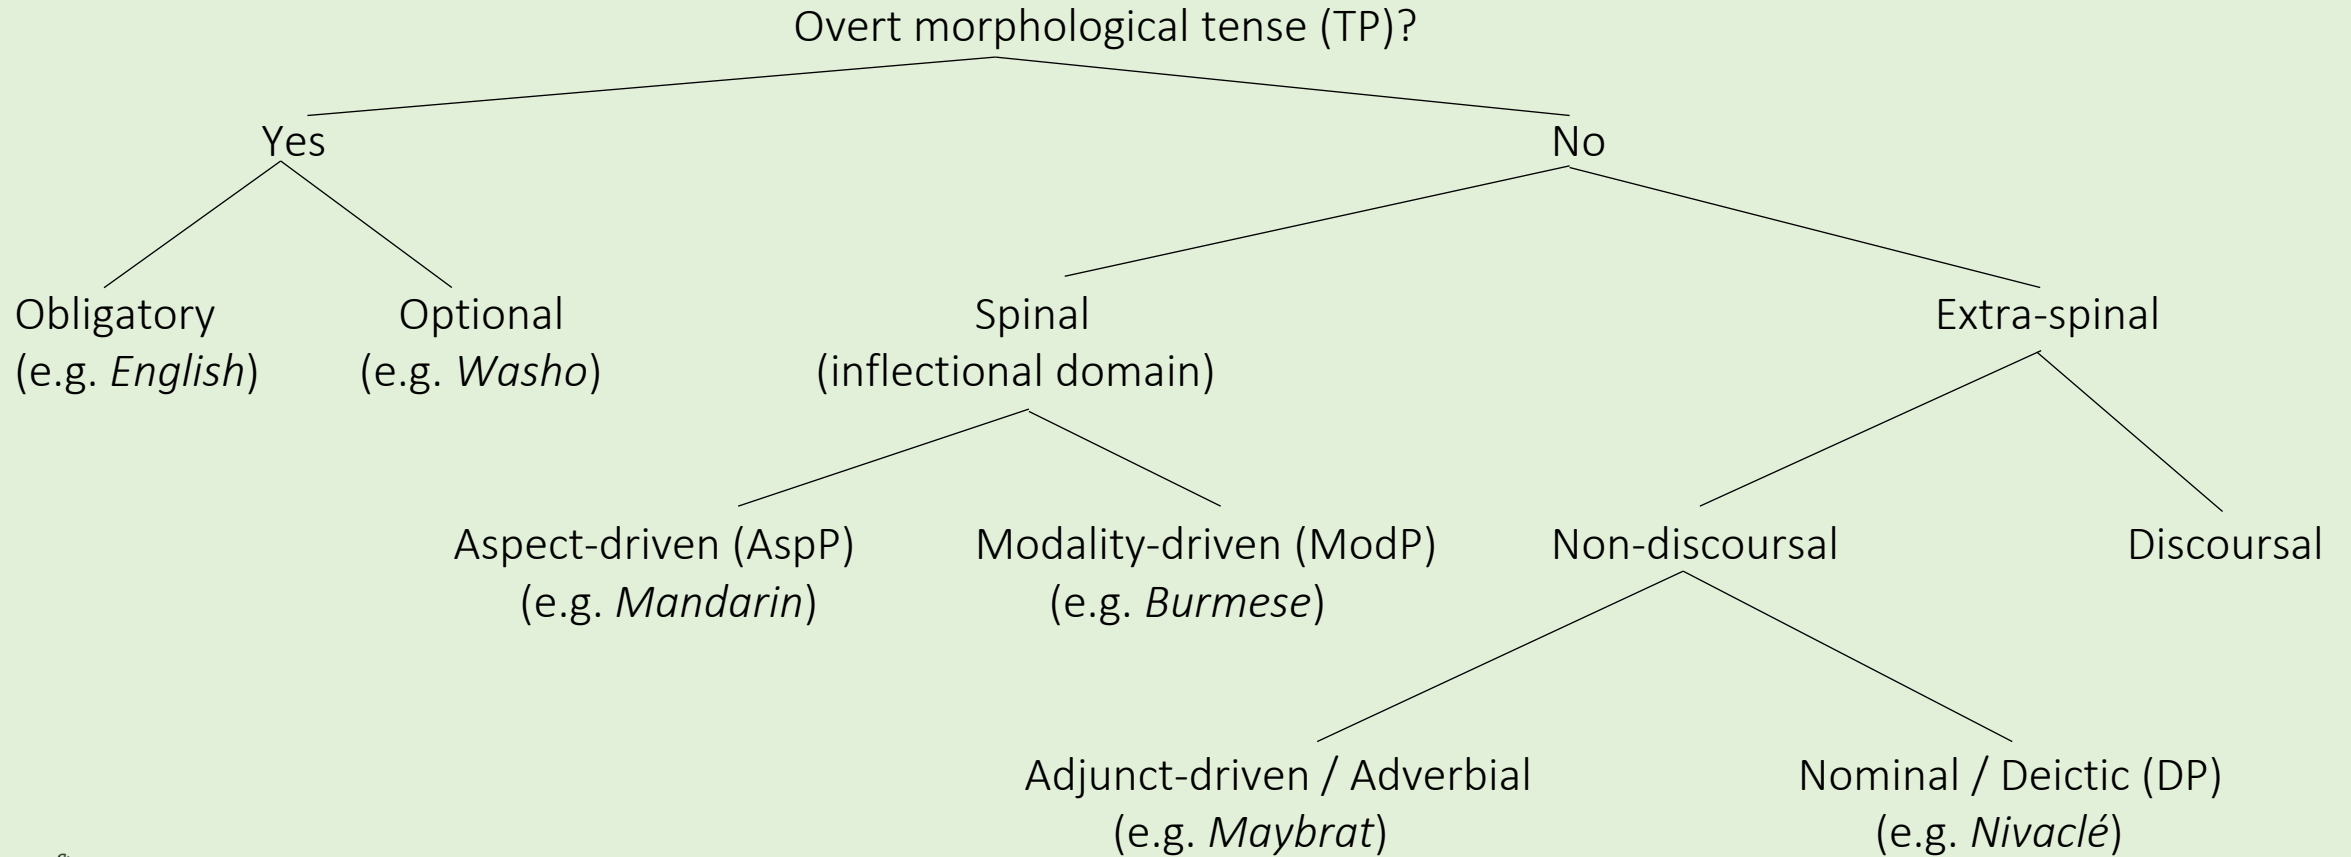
Overt morphological tense (TP)?

Yes

No

Obligatory
(e.g. *English*)

Optional
(e.g. *Washo*)

Spinal
(inflectional domain)

Extra-spinal

Aspect-driven (AspP)
(e.g. *Mandarin*)

Modality-driven (ModP)
(e.g. *Burmese*)

Non-discoursal

Discoursal

Adjunct-driven / Adverbial
(e.g. *Maybrat*)

Nominal / Deictic (DP)
(e.g. *Nivaclé*)